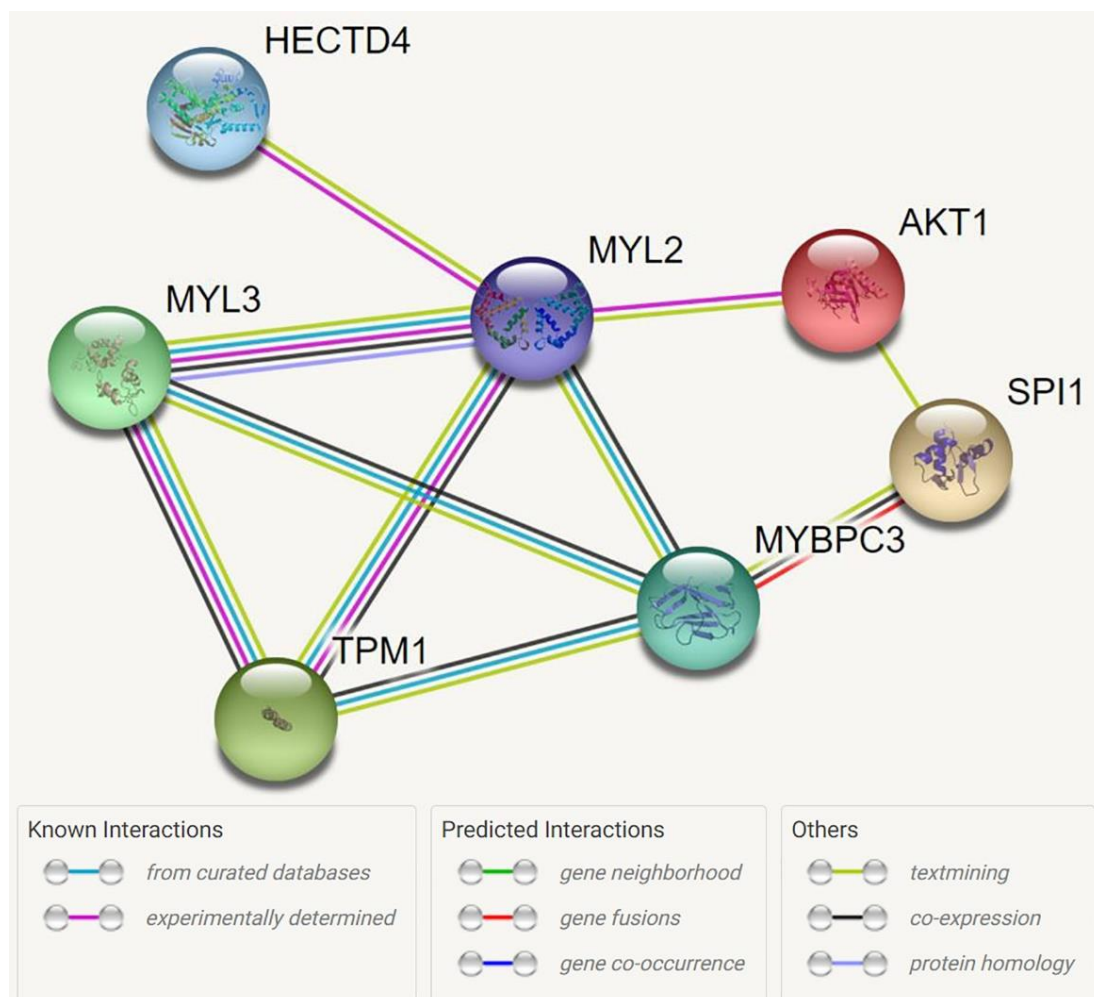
HECTD4

MYL2

AKT1

MYL3

SPI1

MYBPC3

TPM1

Known Interactions
from curated databases
experimentally determined

Predicted Interactions
gene neighborhood
gene fusions
gene co-occurrence

Others
textmining
co-expression
protein homology